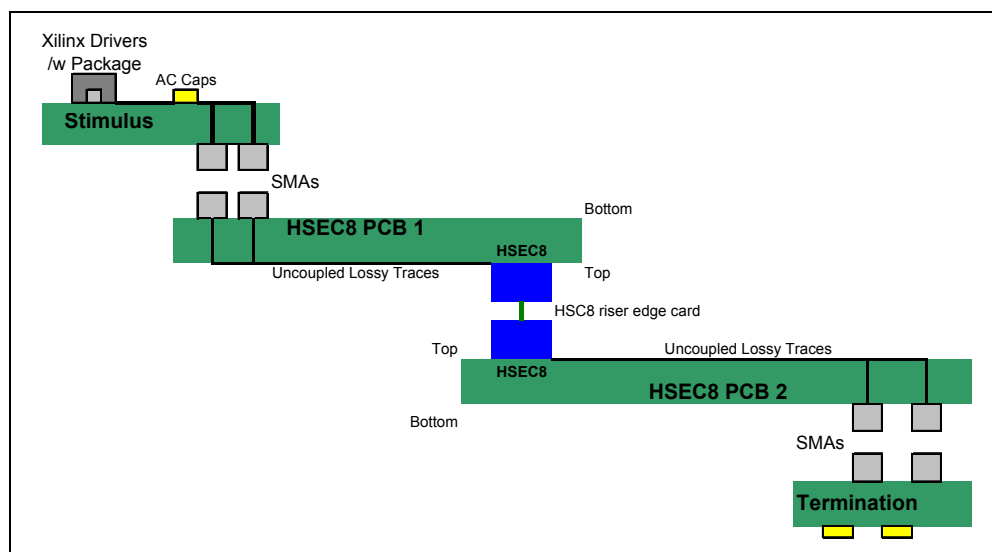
Xilinx Drivers /w Package

AC Caps

Stimulus

SMAs

Bottom

HSEC8 PCB 1

HSEC8

Uncoupled Lossy Traces

Top

HSC8 riser edge card

Top

Uncoupled Lossy Traces

HSEC8

HSEC8 PCB 2

Bottom

SMAs

Termination